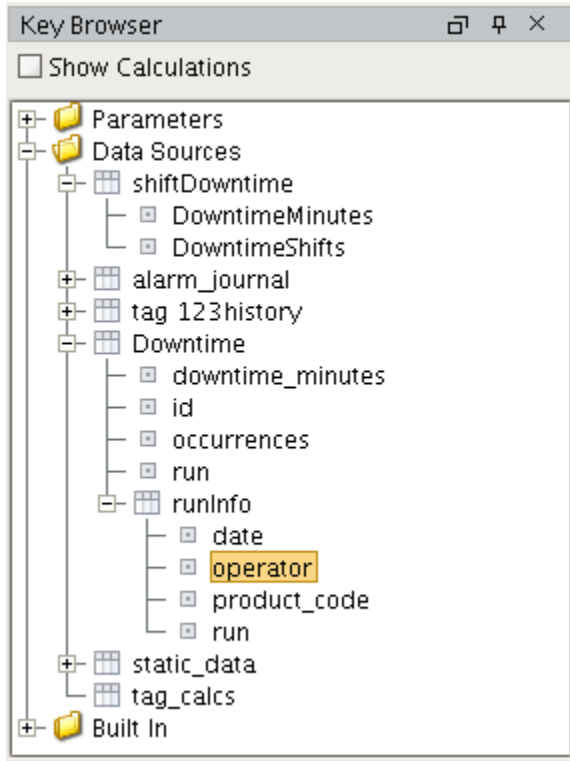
Key Browser

Show Calculations

Parameters
Data Sources
shiftDowntime
DowntimeMinutes
DowntimeShifts
alarm_journal
tag 123history
Downtime
downtime_minutes
id
occurrences
run
runInfo
date
operator
product_code
run
static_data
tag_calcs
Built In